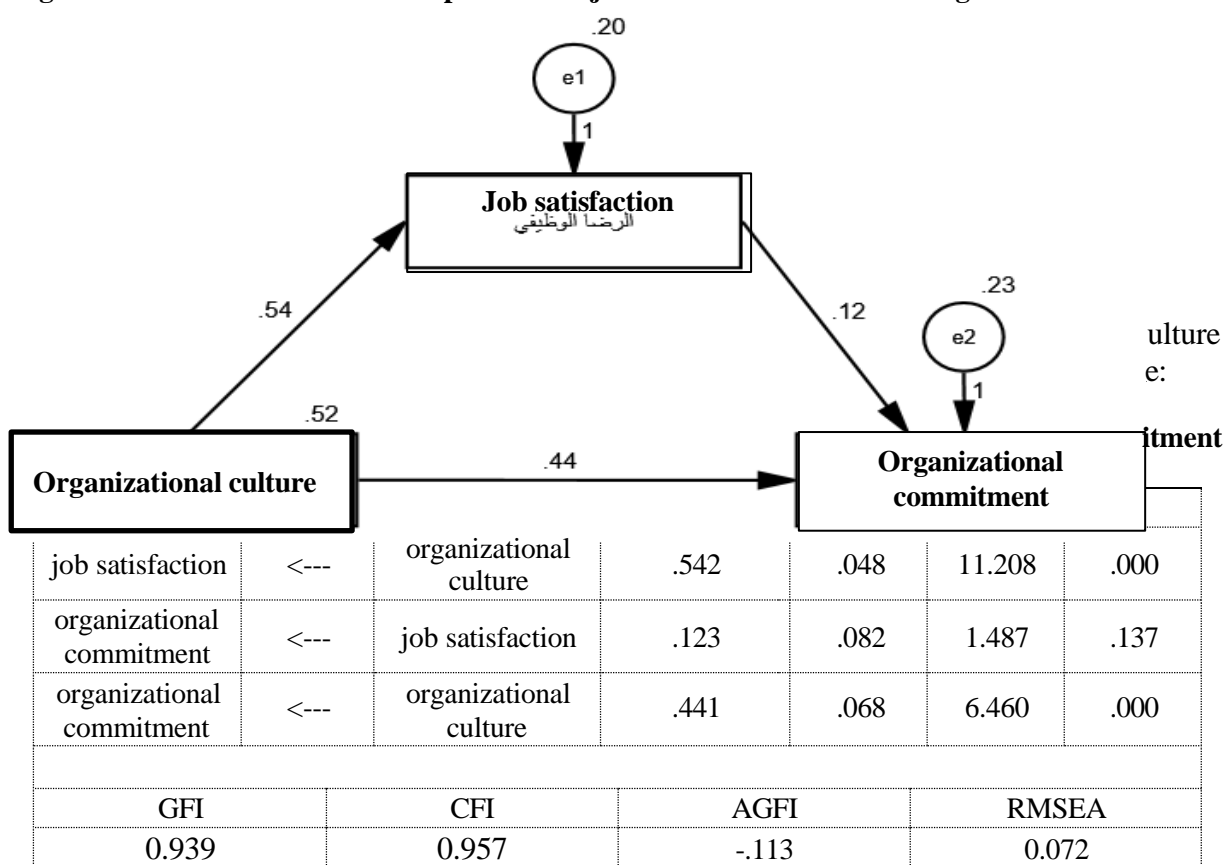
.20

e1

1

Job satisfaction
الرضا الوظيفي

.54

.12

.23

e2

ulture
e:

1

.52

itment

Organizational culture

.44

Organizational commitment

| job satisfaction | <--- | organizational culture | .542 | .048 | 11.208 | .000 |
|---|---|---|---|---|---|---|
| organizational commitment | <--- | job satisfaction | .123 | .082 | 1.487 | .137 |
| organizational commitment | <--- | organizational culture | .441 | .068 | 6.460 | .000 |

| GFI | CFI | AGFI | RMSEA |
|---|---|---|---|
| 0.939 | 0.957 | -.113 | 0.072 |